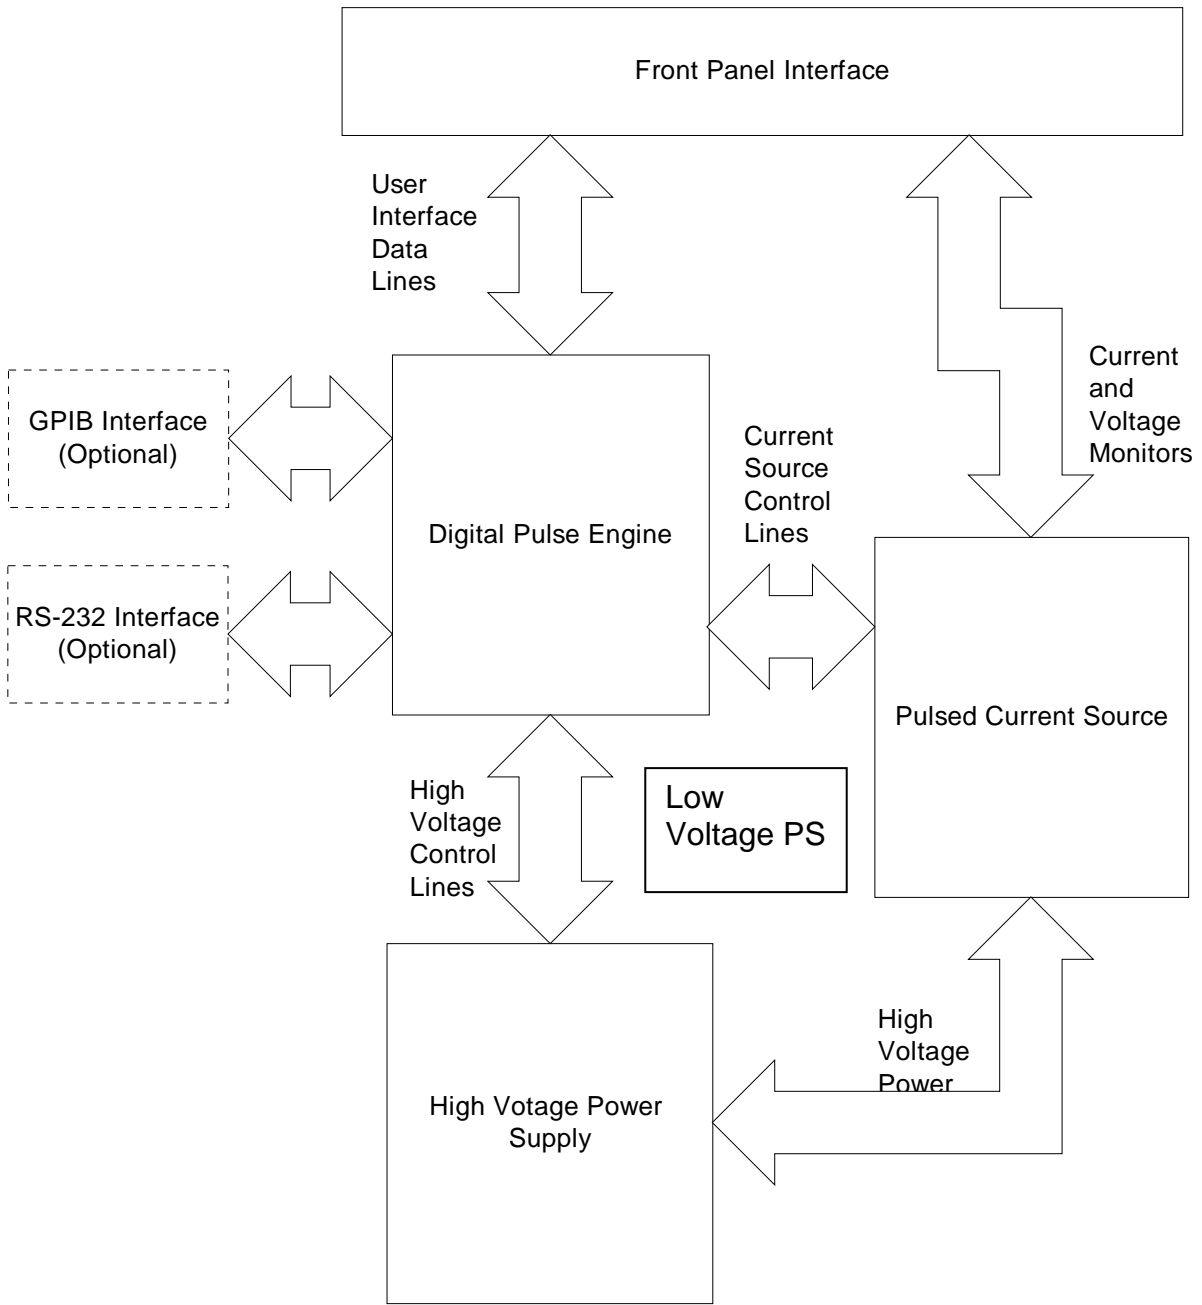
Front Panel Interface

User Interface Data Lines

Current and Voltage Monitors

GPIB Interface (Optional)

Current Source Control Lines

Digital Pulse Engine

RS-232 Interface (Optional)

Pulsed Current Source

High Voltage Control Lines

Low Voltage PS

High Voltage Power

High Votage Power Supply